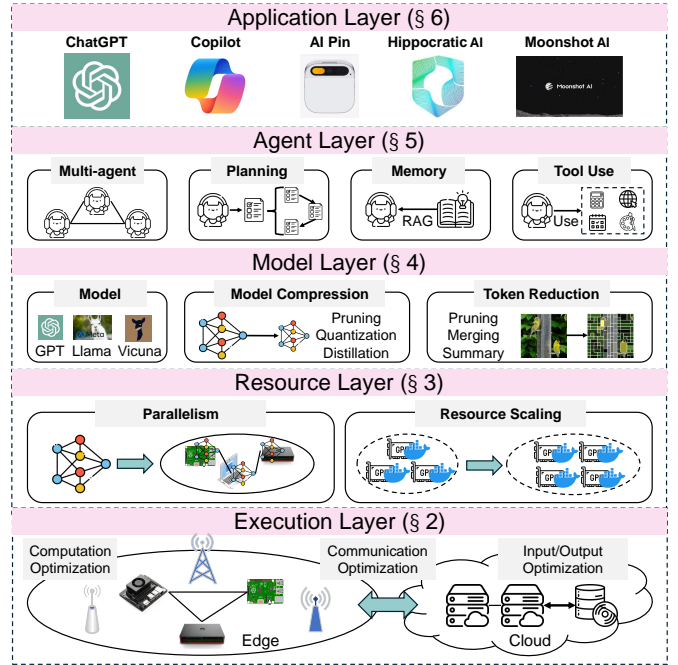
Application Layer (§ 6)

ChatGPT
Copilot
AI Pin
Hippocratic AI
Moonshot AI
Moonshot AI

Agent Layer (§ 5)

Multi-agent
Planning
Memory
RAG
Tool Use
Use

Model Layer (§ 4)

Model
GPT
Llama
Vicuna
Model Compression
Pruning
Quantization
Distillation
Token Reduction
Pruning
Merging
Summary

Resource Layer (§ 3)

Parallelism
Resource Scaling
GPU
GPU
GPU
GPU
GPU
GPU
GPU

Execution Layer (§ 2)

Computation Optimization
Communication Optimization
Input/Output Optimization
Edge
Cloud